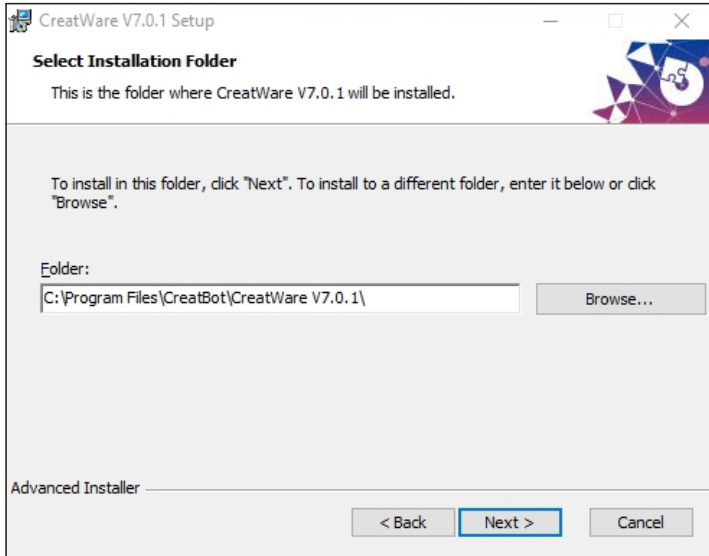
CreatWare V7.0.1 Setup

Select Installation Folder

This is the folder where CreatWare V7.0.1 will be installed.

To install in this folder, click "Next". To install to a different folder, enter it below or click "Browse".

Folder:

C:\Program Files\CreatBot\CreatWare V7.0.1\

Browse...

Advanced Installer

< Back

Next >

Cancel